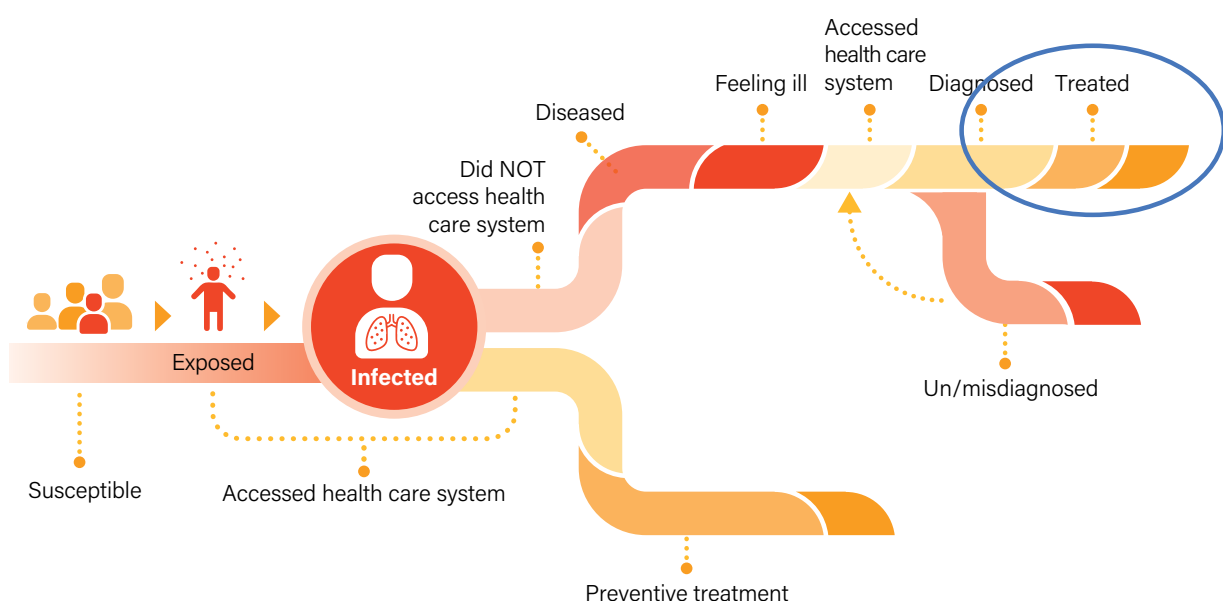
Accessed health care system

Feeling ill

Diagnosed

Treated

Diseased

Did NOT access health care system

Exposed

Infected

Un/misdiagnosed

Susceptible

Accessed health care system

Preventive treatment